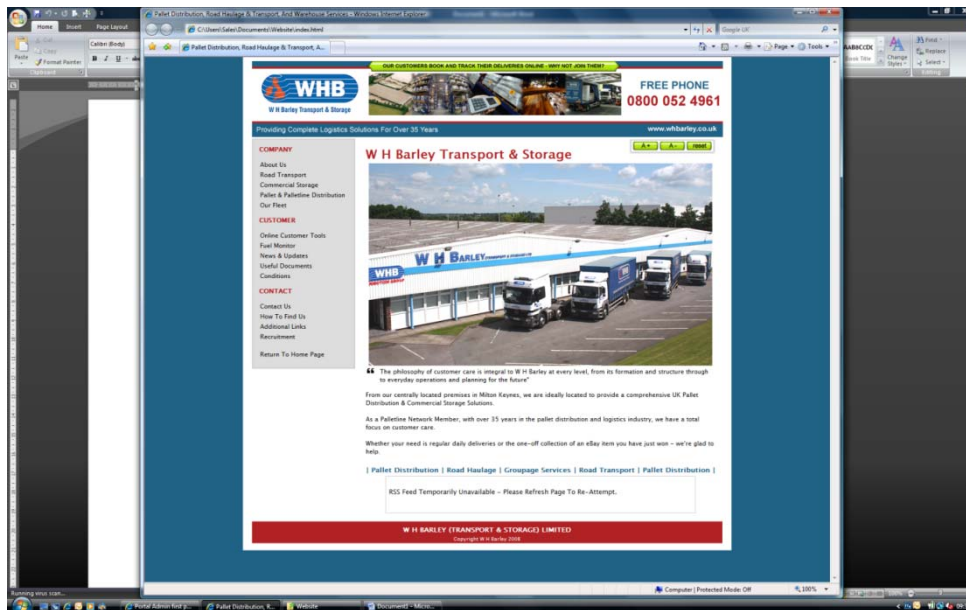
Pallet Distribution, Road Haulage & Transport, Pool Warehouse Services - Windows Internet Explorer

C:\Users\Sales\Documents\Website\index.html

Google UK

Pallet Distribution, Road Haulage & Transport, A...

Page ▾ Tools ▾

Home Insert Page Layout

Paste Cut Copy Format Painter

Calibri (Body)

Clipboard

Change Styles

Find Replace Select

Editing

OUR CUSTOMERS BOOK AND TRACK THEIR DELIVERIES ONLINE - WHY NOT JOIN THEM?

WHB

W H Barley Transport & Storage

FREE PHONE
0800 052 4961

Providing Complete Logistics Solutions For Over 35 Years

www.whbarley.co.uk

COMPANY

About Us
Road Transport
Commercial Storage
Pallet & Palletline Distribution
Our Fleet

CUSTOMER

Online Customer Tools
Fuel Monitor
News & Updates
Useful Documents
Conditions

CONTACT

Contact Us
How To Find Us
Additional Links
Recruitment

Return To Home Page

W H Barley Transport & Storage

A+ A- reset

WHB

W H BARLEY

“ The philosophy of customer care is integral to W H Barley at every level, from its formation and structure through to everyday operations and planning for the future”

From our centrally located premises in Milton Keynes, we are ideally located to provide a comprehensive UK Pallet Distribution & Commercial Storage Solutions.

As a Palletline Network Member, with over 35 years in the pallet distribution and logistics industry, we have a total focus on customer care.

Whether your need is regular daily deliveries or the one-off collection of an eBay item you have just won – we're glad to help.

| Pallet Distribution | Road Haulage | Groupage Services | Road Transport | Pallet Distribution |

RSS Feed Temporarily Unavailable - Please Refresh Page To Re-Attempt.

W H BARLEY (TRANSPORT & STORAGE) LIMITED
Copyright W H Barley 2008

Computer | Protected Mode: Off

100%

Running virus scan...

Postal Admin first p...

Pallet Distribution, R...

Website

Document1 - Micro...